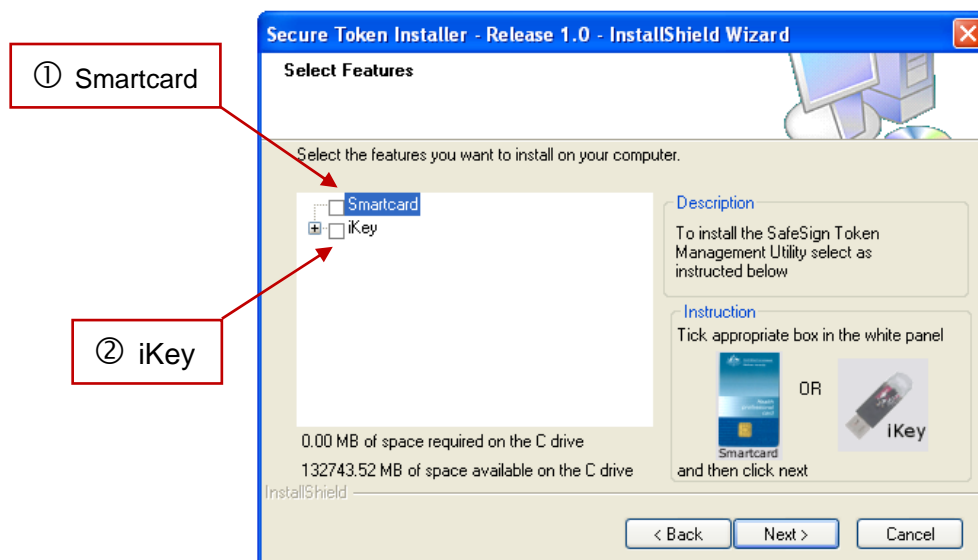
① Smartcard

② iKey

Secure Token Installer - Release 1.0 - InstallShield Wizard

Select Features

Select the features you want to install on your computer.

Smartcard
iKey

Description
To install the SafeSign Token Management Utility select as instructed below

Instruction
Tick appropriate box in the white panel

OR

iKey

Smartcard
and then click next

0.00 MB of space required on the C drive
132743.52 MB of space available on the C drive

InstallShield

< Back
Next >
Cancel